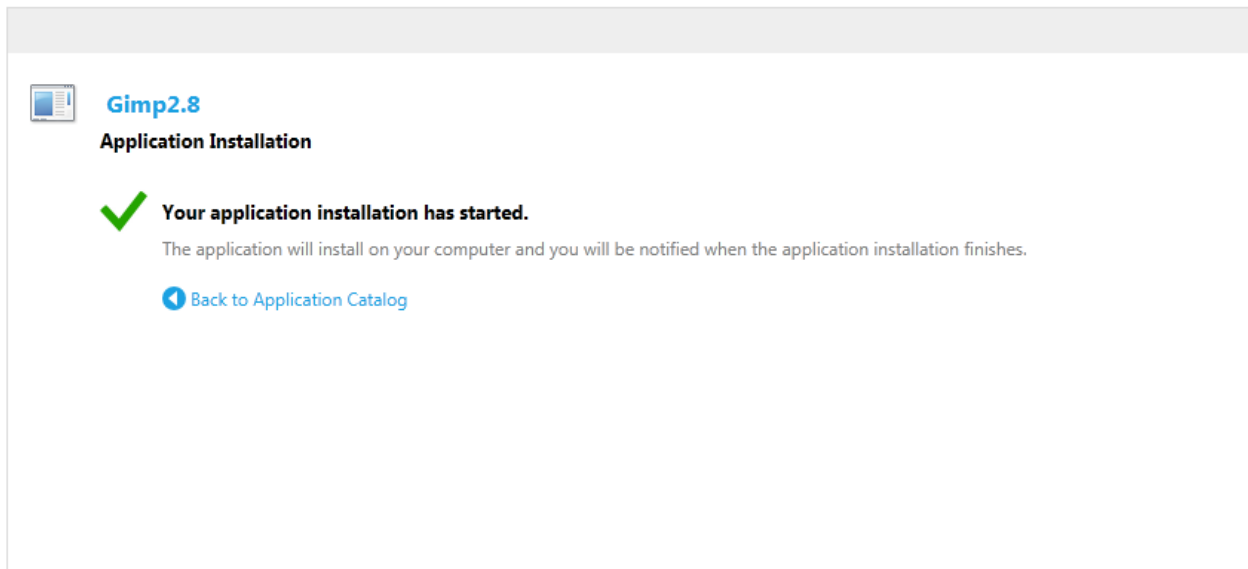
Gimp2.8

Application Installation

Your application installation has started.

The application will install on your computer and you will be notified when the application installation finishes.

Back to Application Catalog